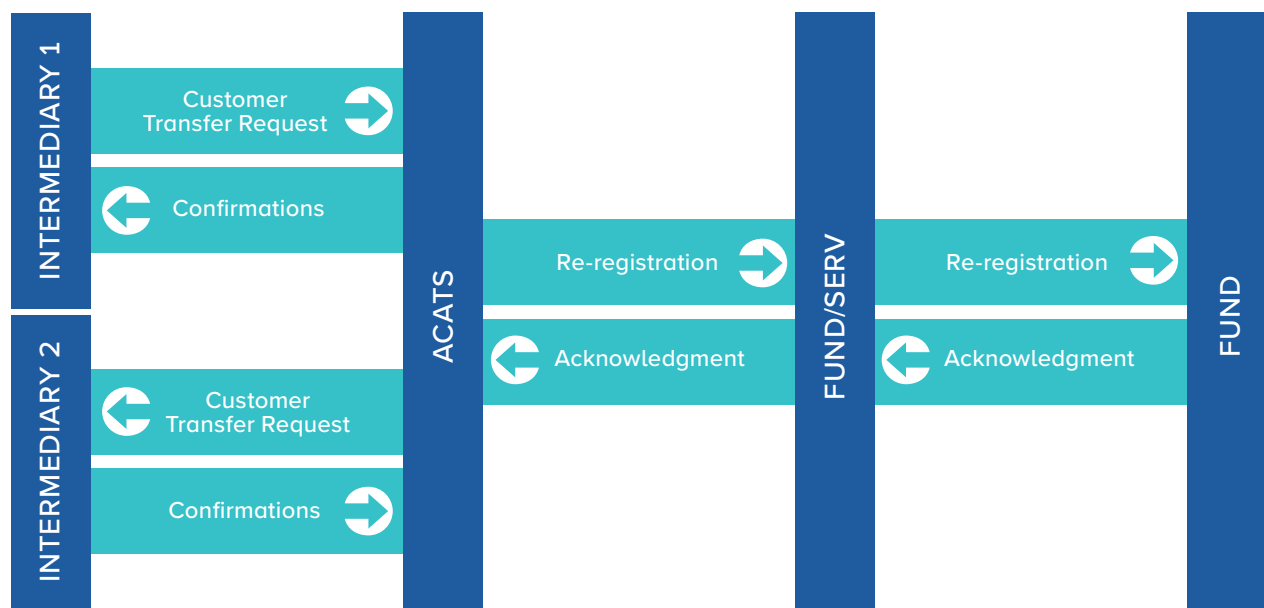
INTERMEDIARY 1

Customer Transfer Request

Confirmations

INTERMEDIARY 2

Customer Transfer Request

Confirmations

ACATS

Re-registration

Acknowledgment

FUND/SERV

Re-registration

Acknowledgment

FUND